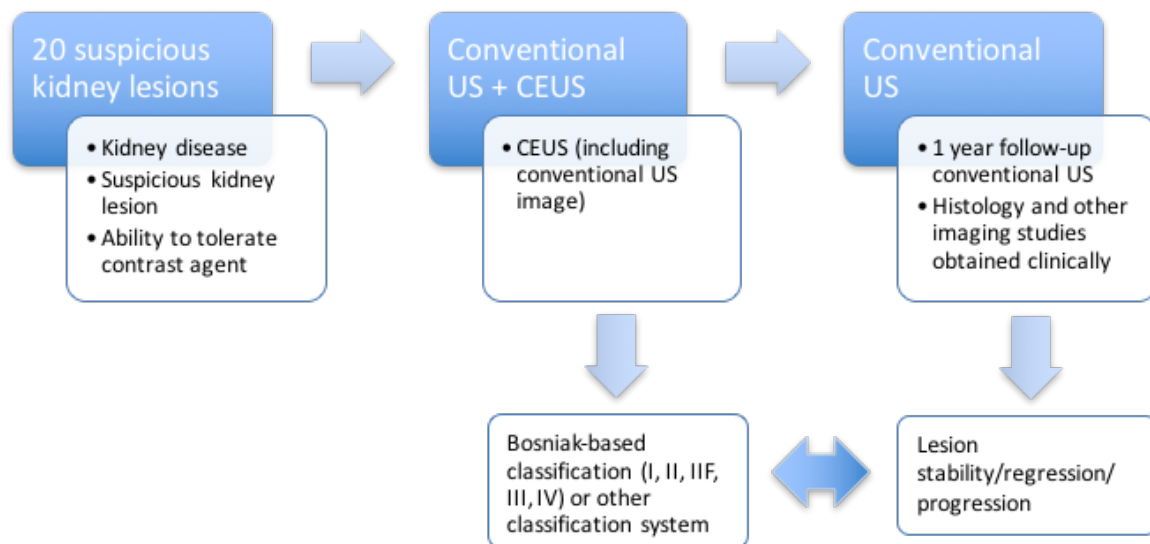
20 suspicious kidney lesions

- Kidney disease
- Suspicious kidney lesion
- Ability to tolerate contrast agent

Conventional US + CEUS

- CEUS (including conventional US image)

Conventional US

- 1 year follow-up conventional US
- Histology and other imaging studies obtained clinically

Bosniak-based classification (I, II, IIF, III, IV) or other classification system

Lesion stability/regression/ progression